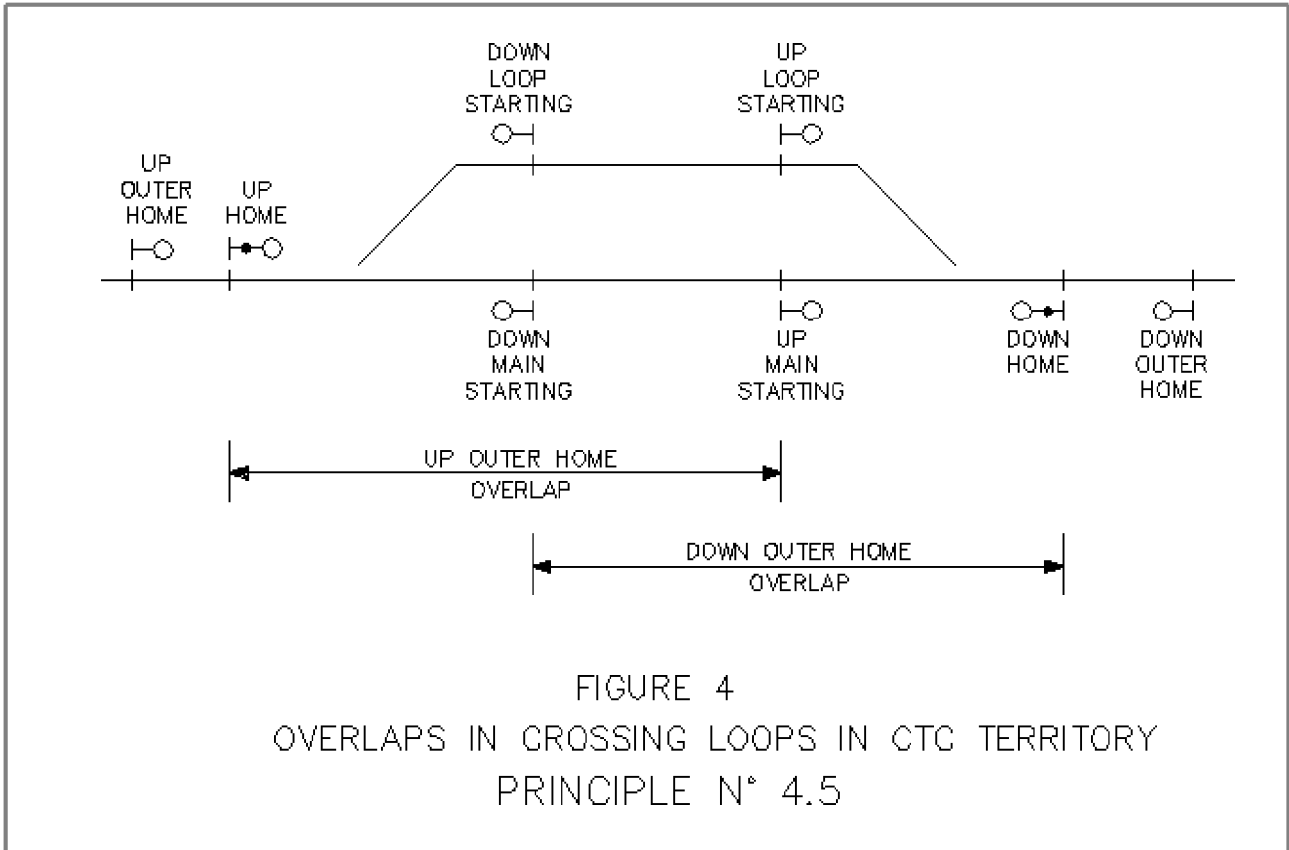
DOWN
LOOP
STARTING

UP
LOOP
STARTING

UP
OUTER
HOME

UP
HOME

DOWN
MAIN
STARTING

UP
MAIN
STARTING

DOWN
HOME

DOWN
OUTER
HOME

UP OUTER HOME
OVERLAP

DOWN OUTER HOME
OVERLAP

FIGURE 4
OVERLAPS IN CROSSING LOOPS IN CTC TERRITORY
PRINCIPLE N° 4.5